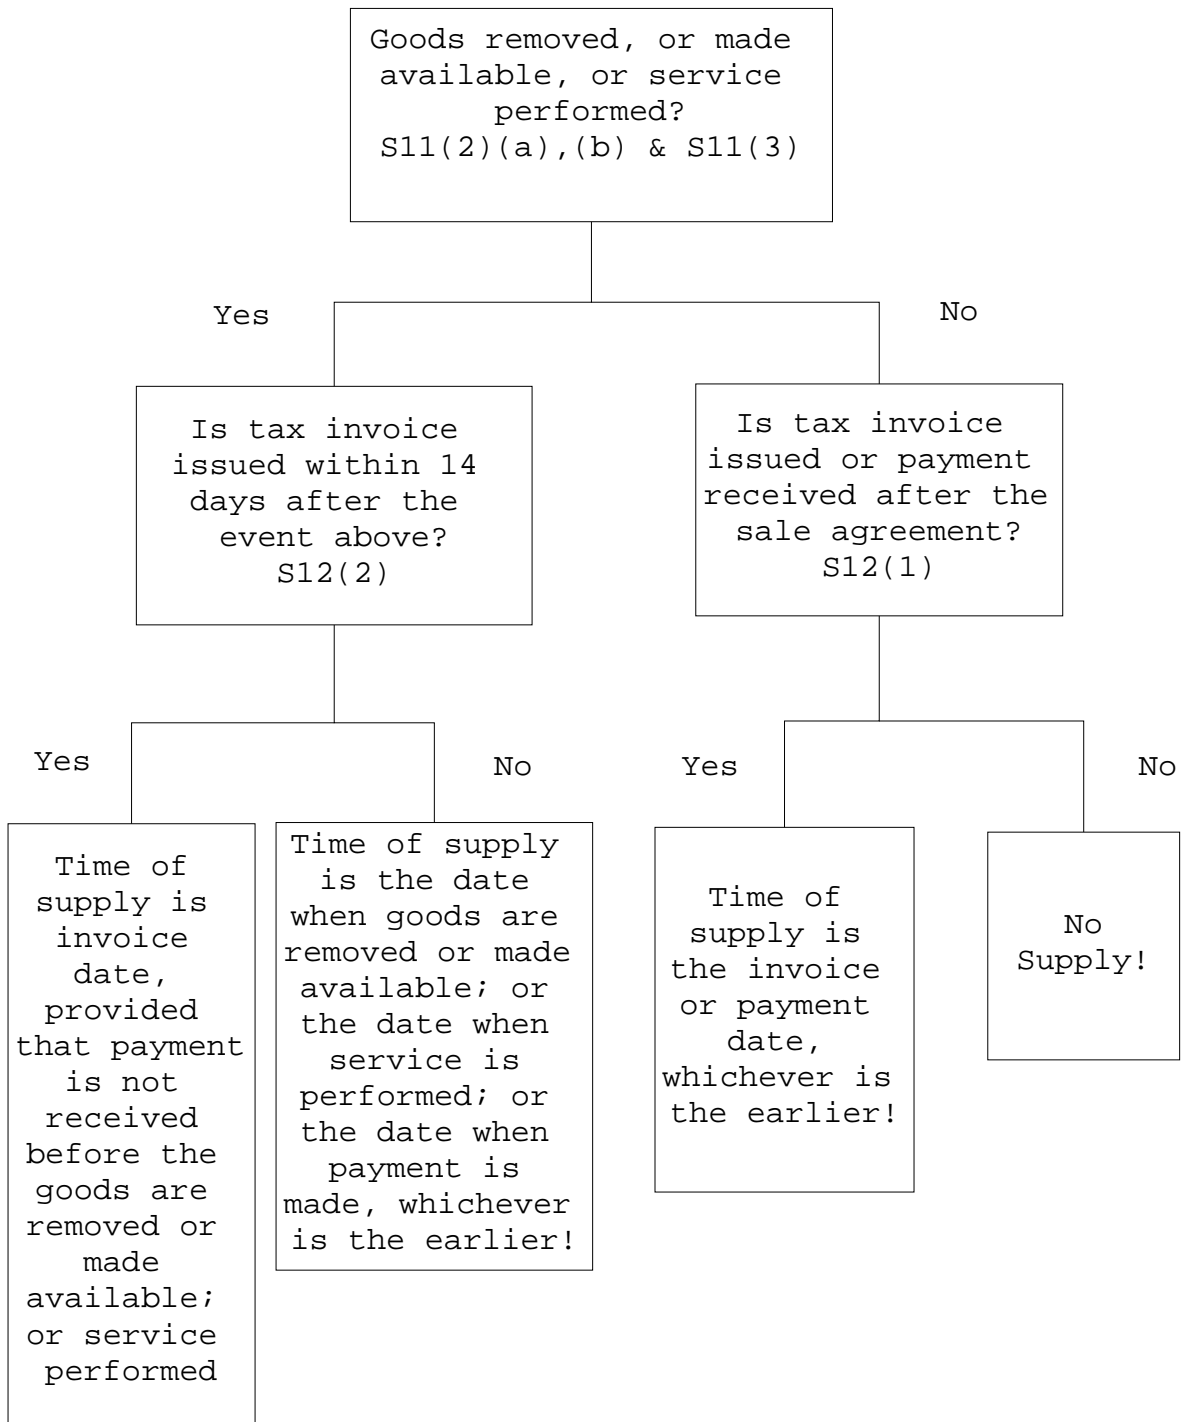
Goods removed, or made available, or service performed? S11(2)(a),(b) & S11(3)

Yes

No

Is tax invoice issued within 14 days after the event above? S12(2)

Is tax invoice issued or payment received after the sale agreement? S12(1)

Yes

No

Yes

No

Time of supply is invoice date, provided that payment is not received before the goods are removed or made available; or service performed

Time of supply is the date when goods are removed or made available; or the date when service is performed; or the date when payment is made, whichever is the earlier!

Time of supply is the invoice or payment date, whichever is the earlier!

No Supply!